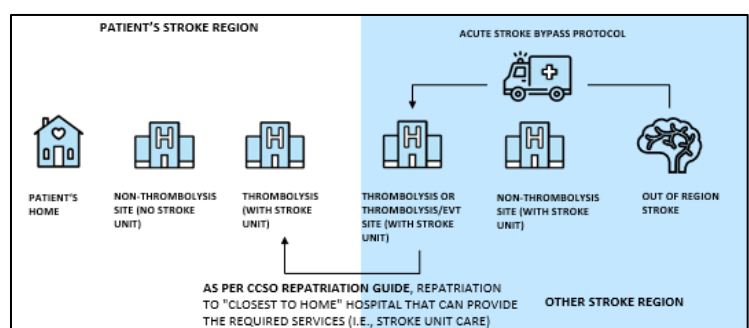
PATIENT'S STROKE REGION

ACUTE STROKE BYPASS PROTOCOL

PATIENT'S HOME

NON-THROMBOLYSIS SITE (NO STROKE UNIT)

THROMBOLYSIS (WITH STROKE UNIT)

THROMBOLYSIS OR THROMBOLYSIS/EVT SITE (WITH STROKE UNIT)

NON-THROMBOLYSIS SITE (WITH STROKE UNIT)

OUT OF REGION STROKE

AS PER CCSO REPATRIATION GUIDE, REPATRIATION TO "CLOSEST TO HOME" HOSPITAL THAT CAN PROVIDE THE REQUIRED SERVICES (I.E., STROKE UNIT CARE)

OTHER STROKE REGION